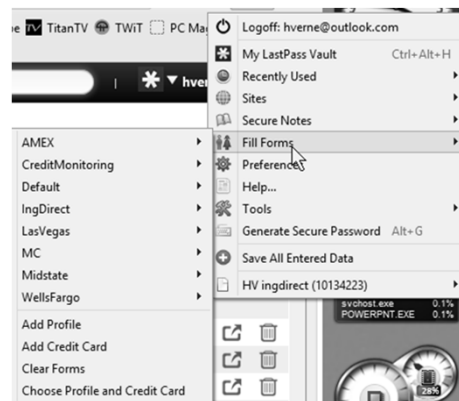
e TitanTV TWiT PC Ma

hver

Logoff: hverne@outlook.com
My LastPass Vault Ctrl+Alt+H
Recently Used
Sites
Secure Notes
Fill Forms
Preferences
Help...
Tools
Generate Secure Password Alt+G
Save All Entered Data
HV ingdirect (10134223)

AMEX
CreditMonitoring
Default
IngDirect
LasVegas
MC
Midstate
WellsFargo
Add Profile
Add Credit Card
Clear Forms
Choose Profile and Credit Card

svchost.exe 0.1%
POWERPNT.EXE 0.1%
28%